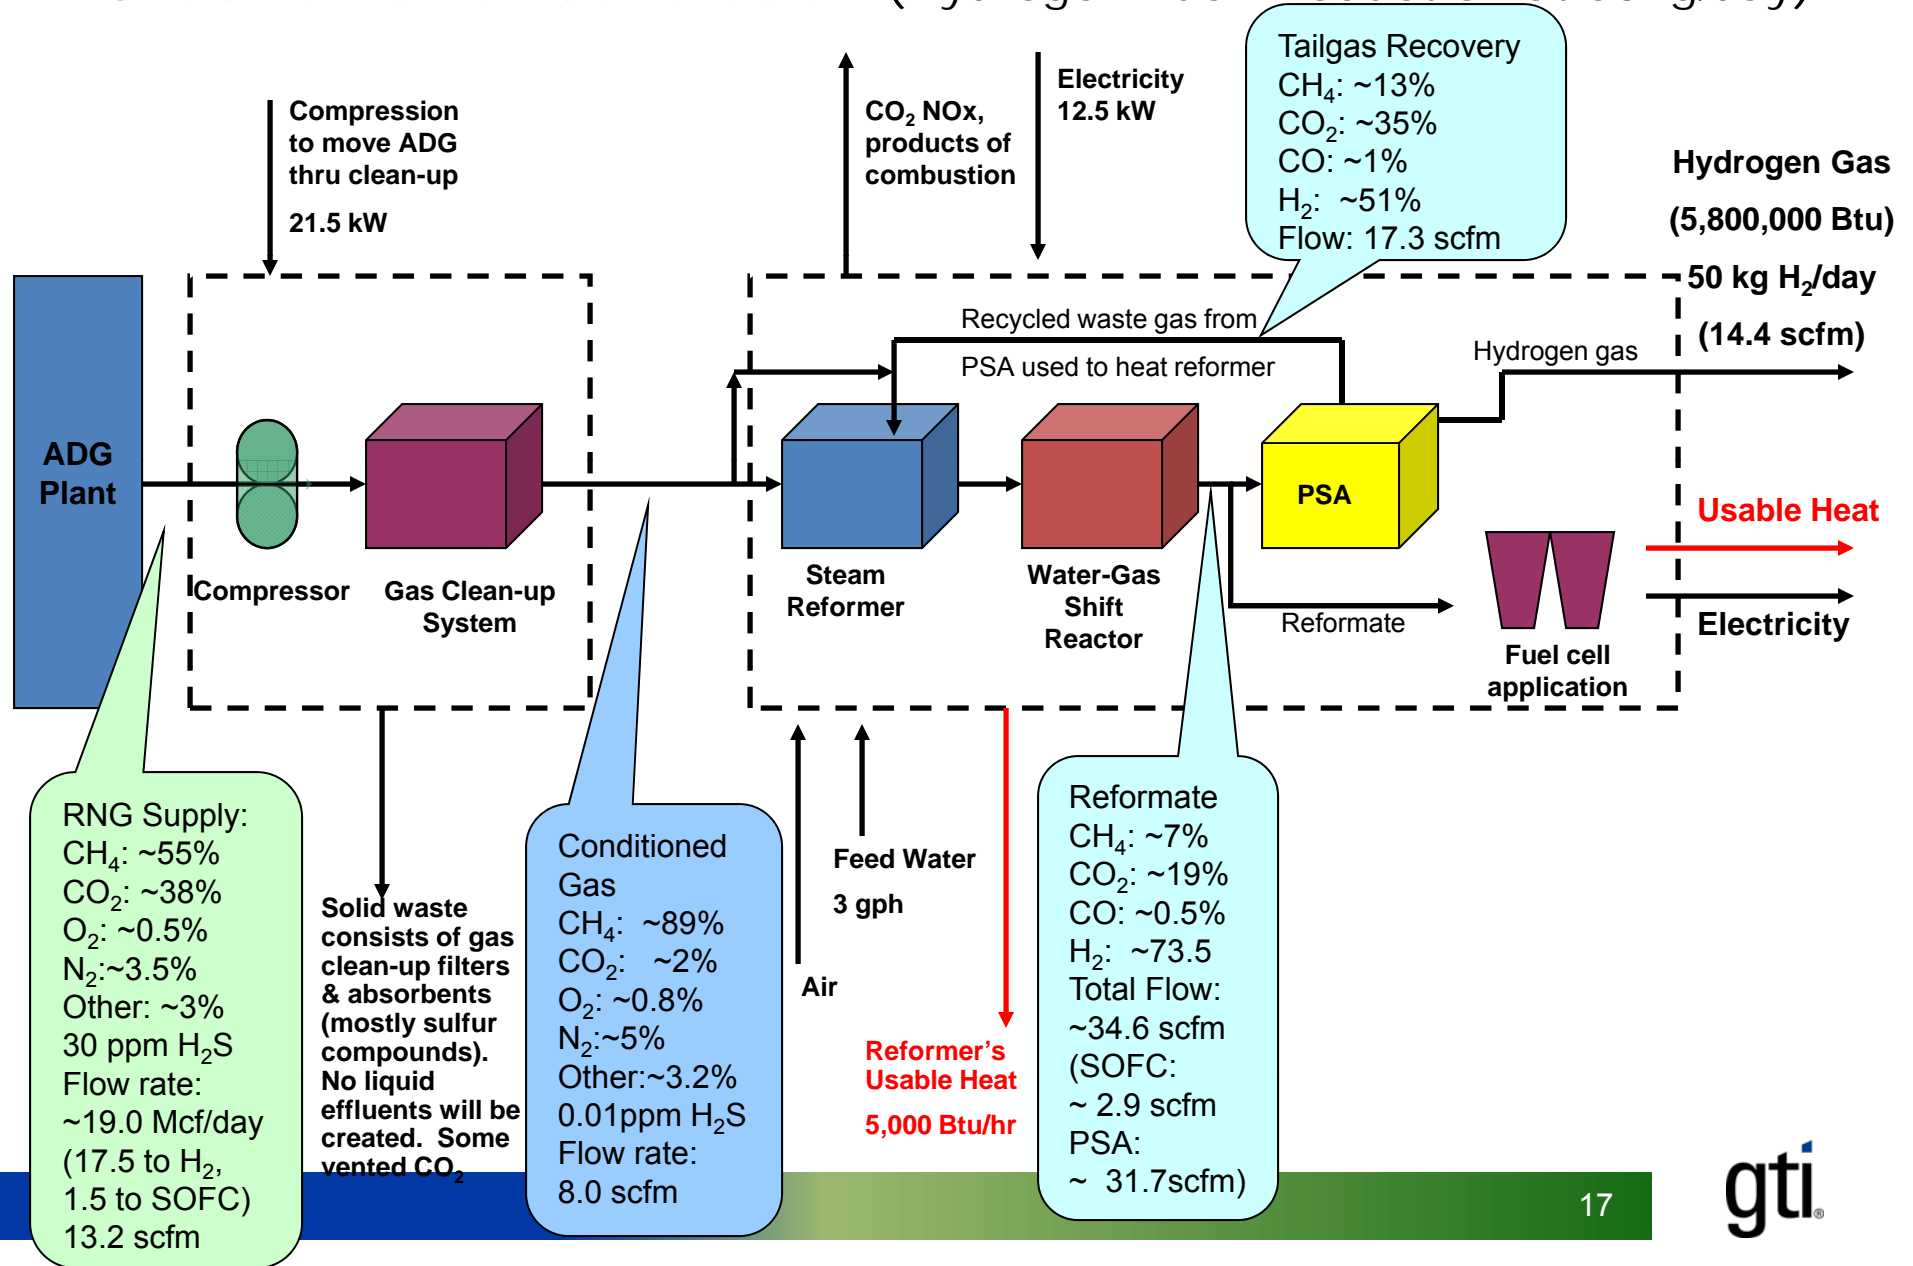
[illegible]

Compression to move ADG thru clean-up

21.5 kW

CO$_2$ NOx, products of combustion

Electricity 12.5 kW

Tailgas Recovery
CH$_4$: ~13%
CO$_2$: ~35%
CO: ~1%
H$_2$: ~51%
Flow: 17.3 scfm

Hydrogen Gas
(5,800,000 Btu)
50 kg H$_2$/day
(14.4 scfm)

Recycled waste gas from PSA used to heat reformer

Hydrogen gas

ADG Plant

PSA

Usable Heat

Compressor

Gas Clean-up System

Steam Reformer

Water-Gas Shift Reactor

Reformate

Electricity

Fuel cell application

RNG Supply:
CH$_4$: ~55%
CO$_2$: ~38%
O$_2$: ~0.5%
N$_2$:~3.5%
Other: ~3%
30 ppm H$_2$S
Flow rate:
~19.0 Mcf/day
(17.5 to H$_2$,
1.5 to SOFC)
13.2 scfm

Solid waste consists of gas clean-up filters & absorbents (mostly sulfur compounds). No liquid effluents will be created. Some vented CO$_2$

Conditioned Gas
CH$_4$: ~89%
CO$_2$: ~2%
O$_2$: ~0.8%
N$_2$:~5%
Other:~3.2%
0.01ppm H$_2$S
Flow rate:
8.0 scfm

Feed Water
3 gph

Air

Reformer's Usable Heat
5,000 Btu/hr

Reformate
CH$_4$: ~7%
CO$_2$: ~19%
CO: ~0.5%
H$_2$: ~73.5
Total Flow:
~34.6 scfm
(SOFC:
~ 2.9 scfm
PSA:
~ 31.7scfm)

17

gti